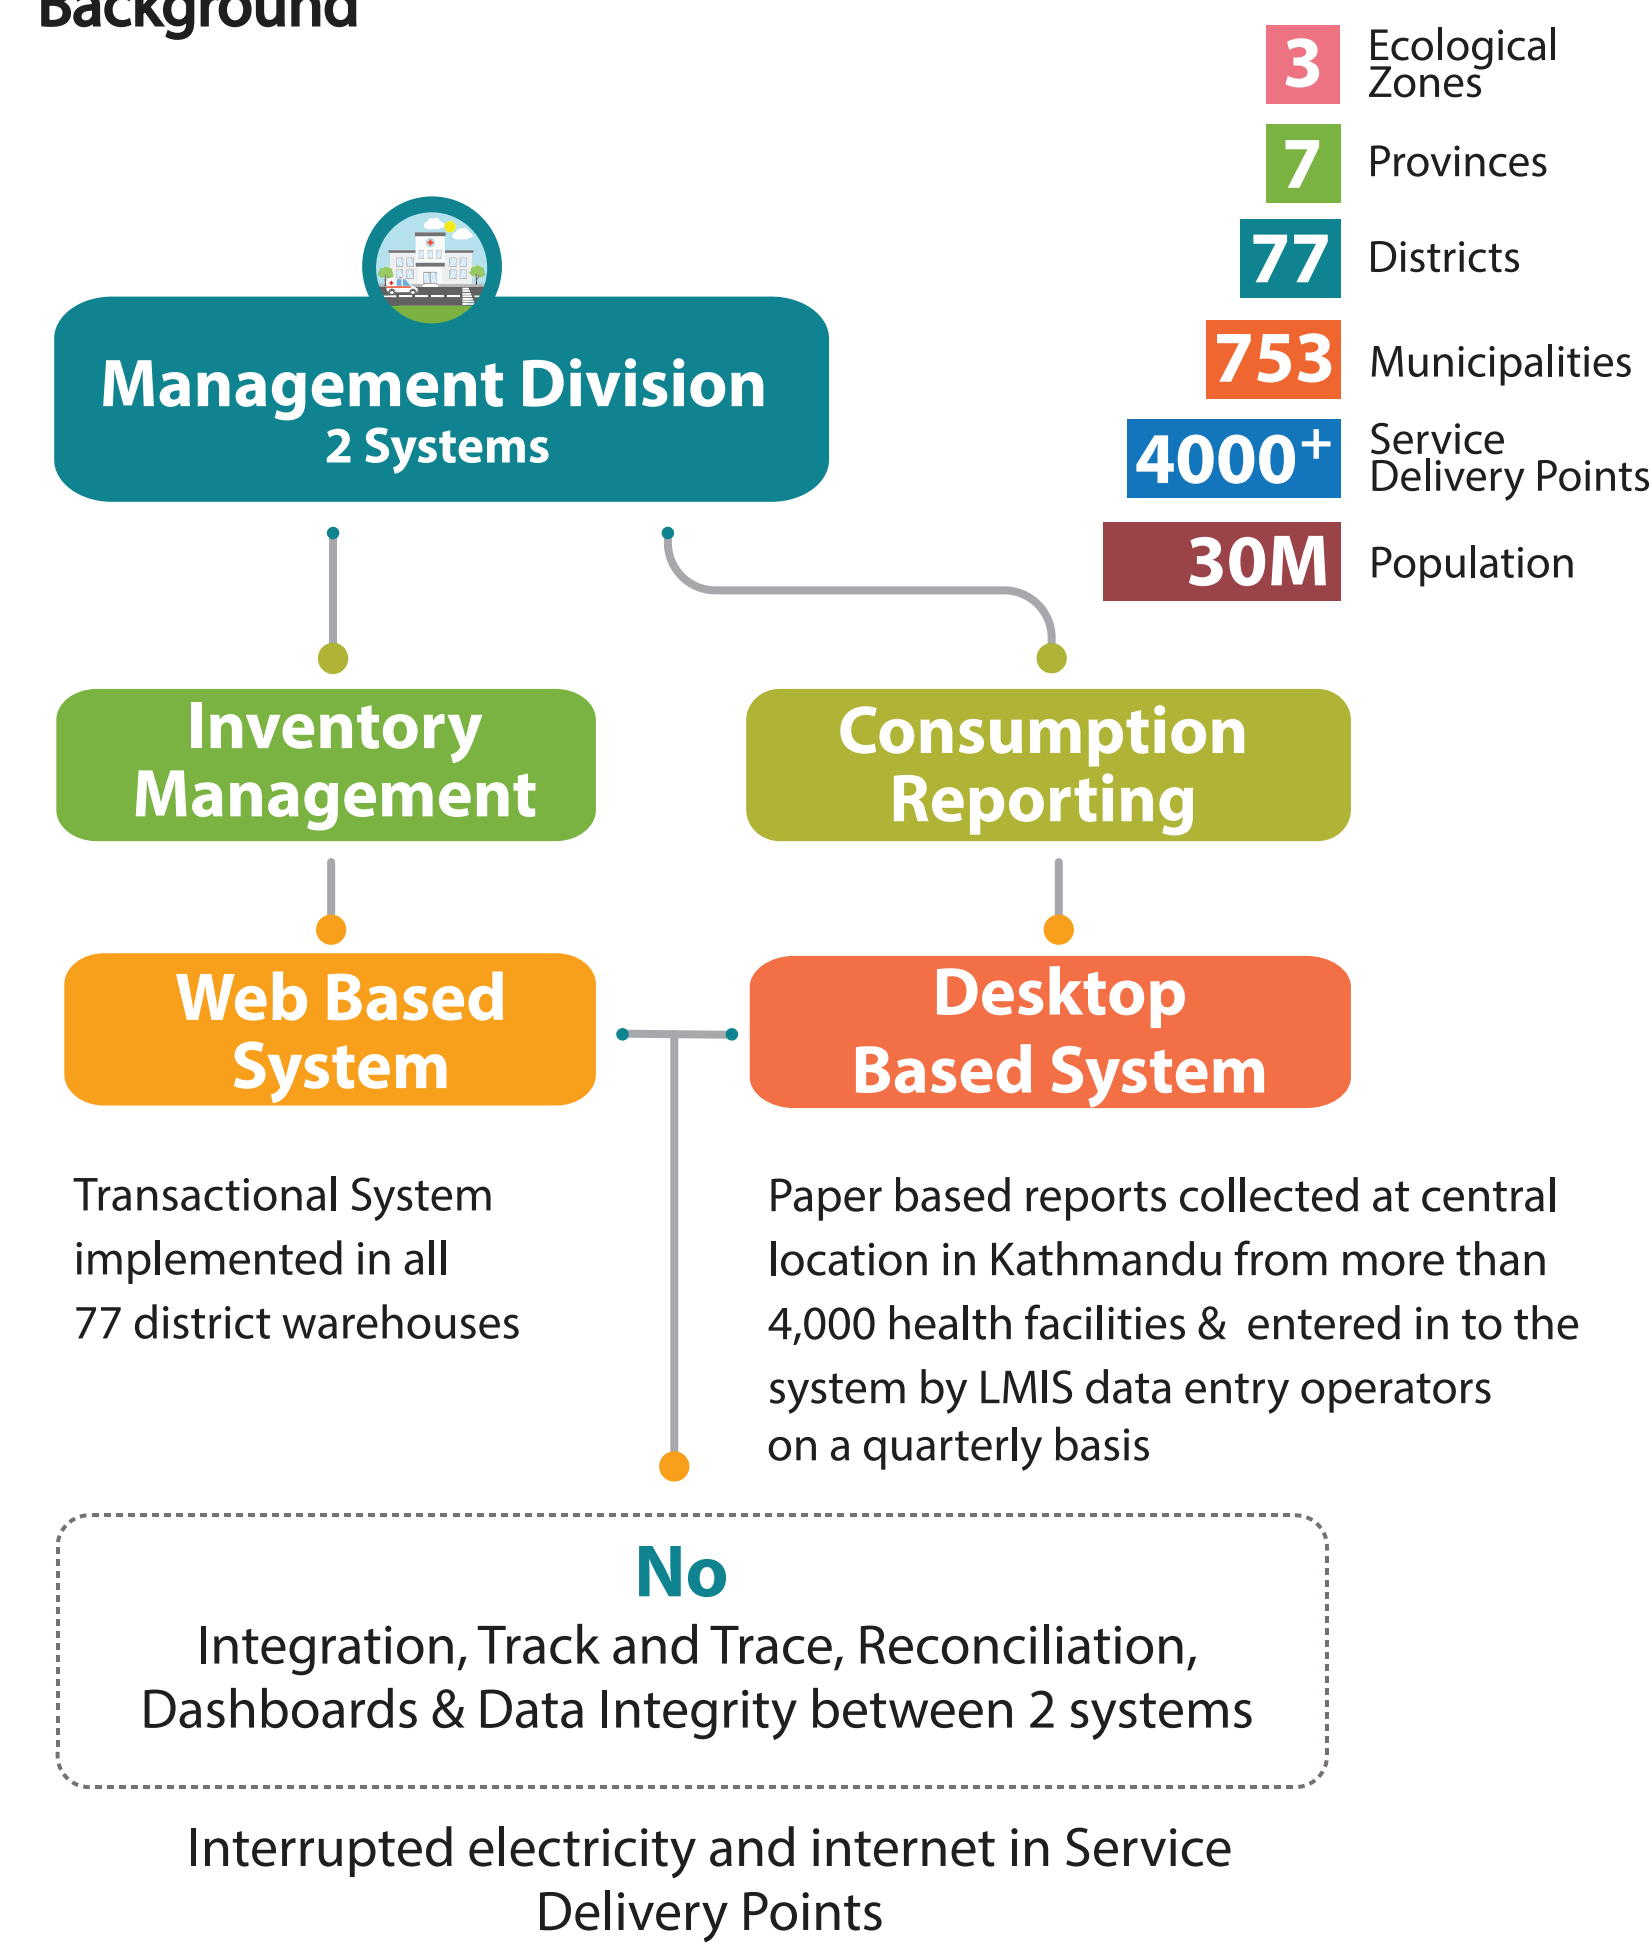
Background

3 Ecological Zones

7 Provinces

77 Districts

753 Municipalities

$4000^+$ Service Delivery Points

30M Population

Management Division
2 Systems

Inventory Management

Consumption Reporting

Web Based System

Desktop Based System

Transactional System implemented in all 77 district warehouses

Paper based reports collected at central location in Kathmandu from more than 4,000 health facilities & entered in to the system by LMIS data entry operators on a quarterly basis

No
Integration, Track and Trace, Reconciliation, Dashboards & Data Integrity between 2 systems

Interrupted electricity and internet in Service Delivery Points